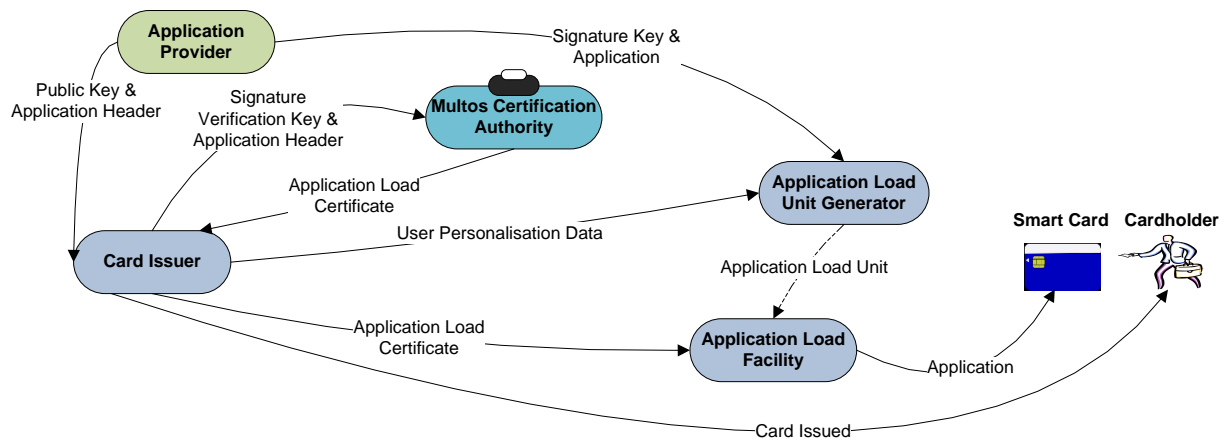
Application Provider

Signature Key & Application

Public Key & Application Header

Signature Verification Key & Application Header

Multos Certification Authority

Application Load Certificate

Application Load Unit Generator

User Personalisation Data

Smart Card

Cardholder

Card Issuer

Application Load Unit

Application Load Certificate

Application Load Facility

Application

Card Issued